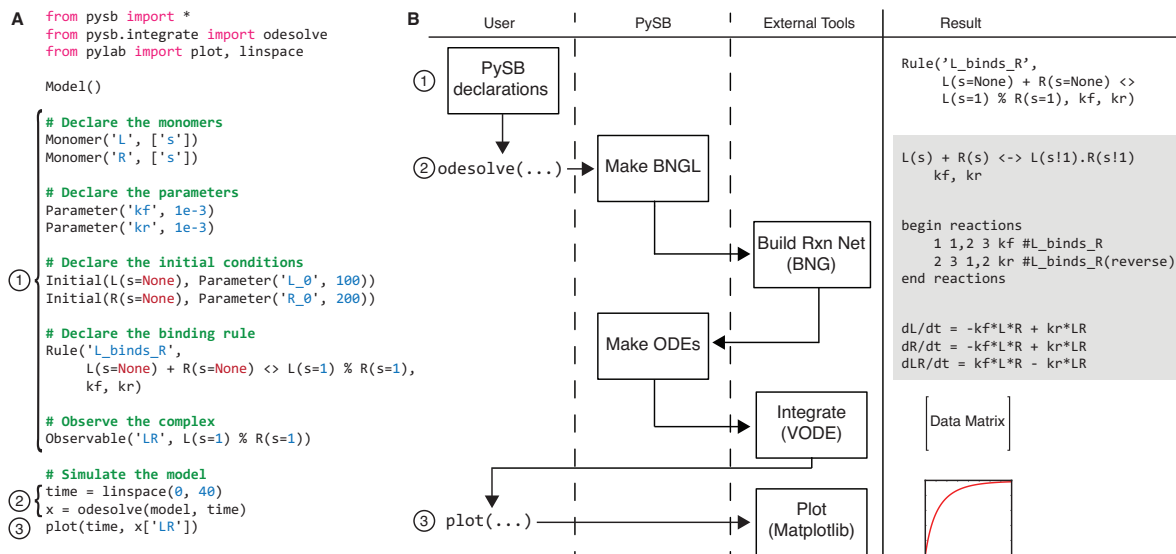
A

from pysb import *
from pysb.integrate import odesolve
from pylab import plot, linspace

Model()

# Declare the monomers
Monomer('L', ['s'])
Monomer('R', ['s'])

# Declare the parameters
Parameter('kf', 1e-3)
Parameter('kr', 1e-3)

# Declare the initial conditions
Initial(L(s=None), Parameter('L_0', 100))
Initial(R(s=None), Parameter('R_0', 200))

# Declare the binding rule
Rule('L_binds_R',
L(s=None) + R(s=None) <> L(s=1) % R(s=1),
kf, kr)

# Observe the complex
Observable('LR', L(s=1) % R(s=1))

# Simulate the model
time = linspace(0, 40)
x = odesolve(model, time)
plot(time, x['LR'])

1
2
3

B

User | PySB | External Tools | Result

1 PySB declarations

Rule('L_binds_R',
L(s=None) + R(s=None) <>
L(s=1) % R(s=1), kf, kr)

2 odesolve(...)

Make BNGL

L(s) + R(s) <-> L(s!1).R(s!1)
kf, kr

Build Rxn Net (BNG)

begin reactions
1 1,2 3 kf #L_binds_R
2 3 1,2 kr #L_binds_R(reverse)
end reactions

Make ODEs

dL/dt = -kf*L*R + kr*LR
dR/dt = -kf*L*R + kr*LR
dLR/dt = kf*L*R - kr*LR

Integrate (VODE)

Data Matrix

3 plot(...)

Plot (Matplotlib)